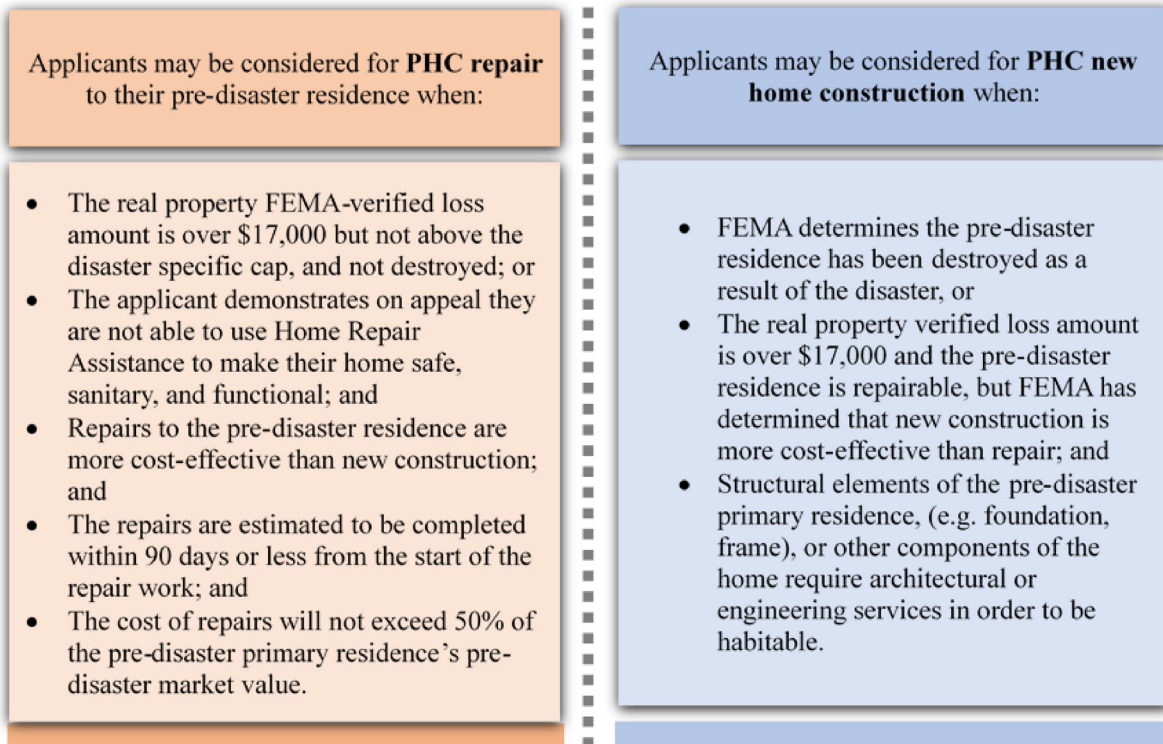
Applicants may be considered for **PHC repair** to their pre-disaster residence when:

- The real property FEMA-verified loss amount is over \$17,000 but not above the disaster specific cap, and not destroyed; or
- The applicant demonstrates on appeal they are not able to use Home Repair Assistance to make their home safe, sanitary, and functional; and
- Repairs to the pre-disaster residence are more cost-effective than new construction; and
- The repairs are estimated to be completed within 90 days or less from the start of the repair work; and
- The cost of repairs will not exceed 50% of the pre-disaster primary residence's pre-disaster market value.

Applicants may be considered for **PHC new home construction** when:

- FEMA determines the pre-disaster residence has been destroyed as a result of the disaster, or
- The real property verified loss amount is over \$17,000 and the pre-disaster residence is repairable, but FEMA has determined that new construction is more cost-effective than repair; and
- Structural elements of the pre-disaster primary residence, (e.g. foundation, frame), or other components of the home require architectural or engineering services in order to be habitable.